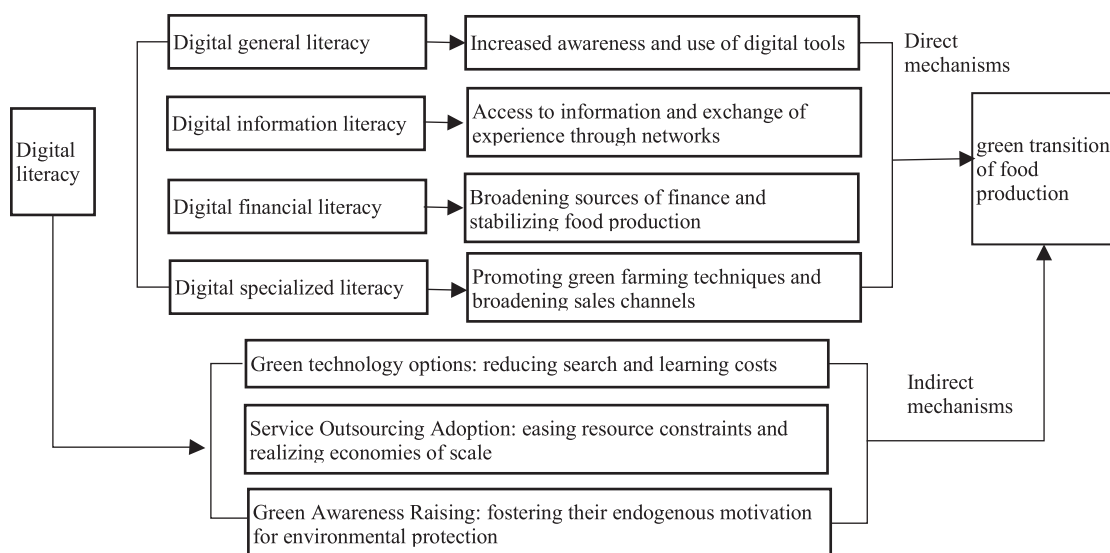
Digital literacy

Digital general literacy

Increased awareness and use of digital tools

Digital information literacy

Access to information and exchange of experience through networks

Digital financial literacy

Broadening sources of finance and stabilizing food production

Digital specialized literacy

Promoting green farming techniques and broadening sales channels

Direct mechanisms

green transition of food production

Green technology options: reducing search and learning costs

Service Outsourcing Adoption: easing resource constraints and realizing economies of scale

Green Awareness Raising: fostering their endogenous motivation for environmental protection

Indirect mechanisms